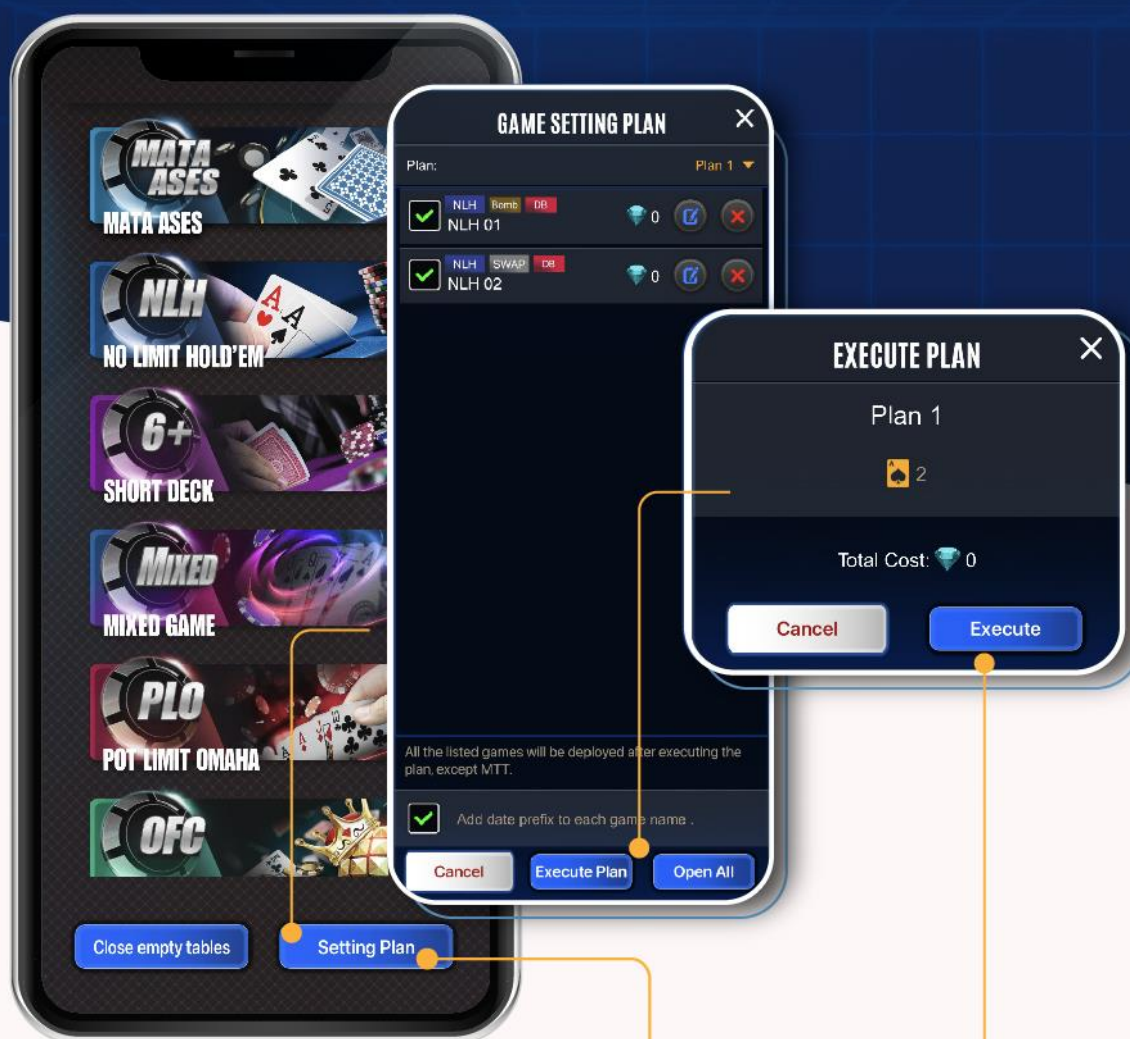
MATA ASES
MATA ASES

NLH
NO LIMIT HOLD'EM

6+
SHORT DECK

MIXED
MIXED GAME

PLO
POT LIMIT OMAHA

OFC

Close empty tables
Setting Plan

GAME SETTING PLAN
Plan:
Plan 1

NLH Bomb DB
NLH 01
0

NLH SWAP DB
NLH 02
0

All the listed games will be deployed after executing the plan, except MTT.

Add date prefix to each game name .

Cancel
Execute Plan
Open All

EXECUTE PLAN
Plan 1
2
Total Cost: 0
Cancel
Execute